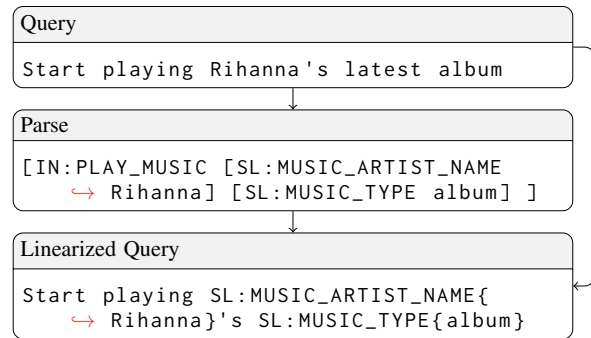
Query

Start playing Rihanna's latest album

Parse

[IN:PLAY_MUSIC [SL:MUSIC_ARTIST_NAME
↪ Rihanna] [SL:MUSIC_TYPE album] ]

Linearized Query

Start playing SL:MUSIC_ARTIST_NAME{
↪ Rihanna}'s SL:MUSIC_TYPE{album}